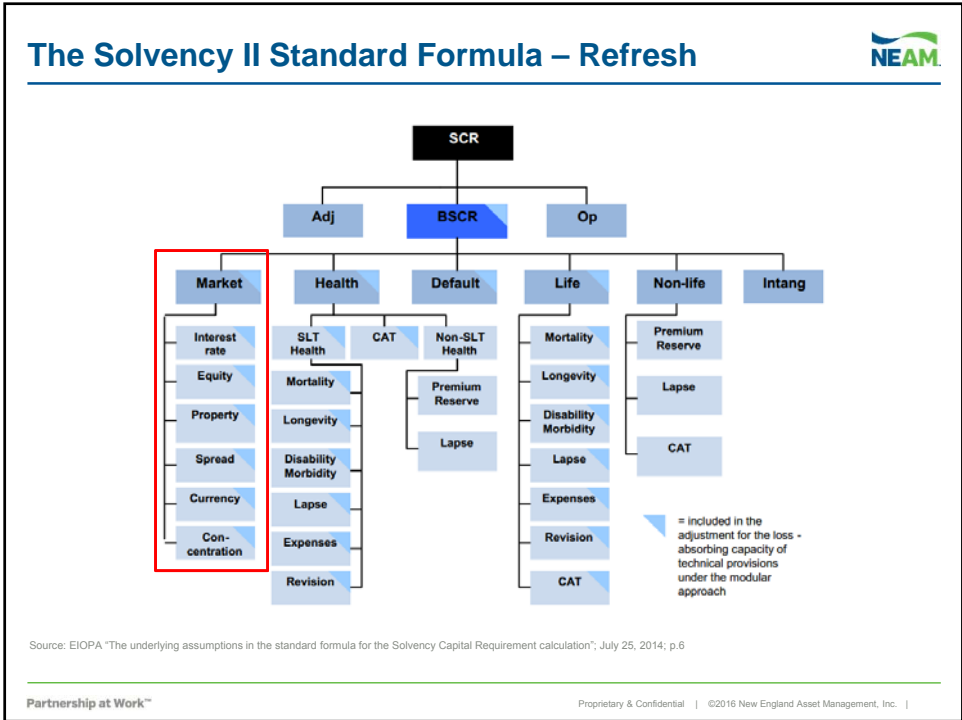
The Solvency II Standard Formula – Refresh

NEAM

SCR

Adj

BSCR

Op

Market

Health

Default

Life

Non-life

Intang

Interest rate

Equity

Property

Spread

Currency

Con-centration

SLT Health

CAT

Non-SLT Health

Mortality

Longevity

Disability Morbidity

Lapse

Expenses

Revision

Premium Reserve

Lapse

Mortality

Longevity

Disability Morbidity

Lapse

Expenses

Revision

CAT

Premium Reserve

Lapse

CAT

= included in the adjustment for the loss - absorbing capacity of technical provisions under the modular approach

Source: EIOPA "The underlying assumptions in the standard formula for the Solvency Capital Requirement calculation"; July 25, 2014; p.6

Partnership at Work™

Proprietary & Confidential | ©2016 New England Asset Management, Inc. |